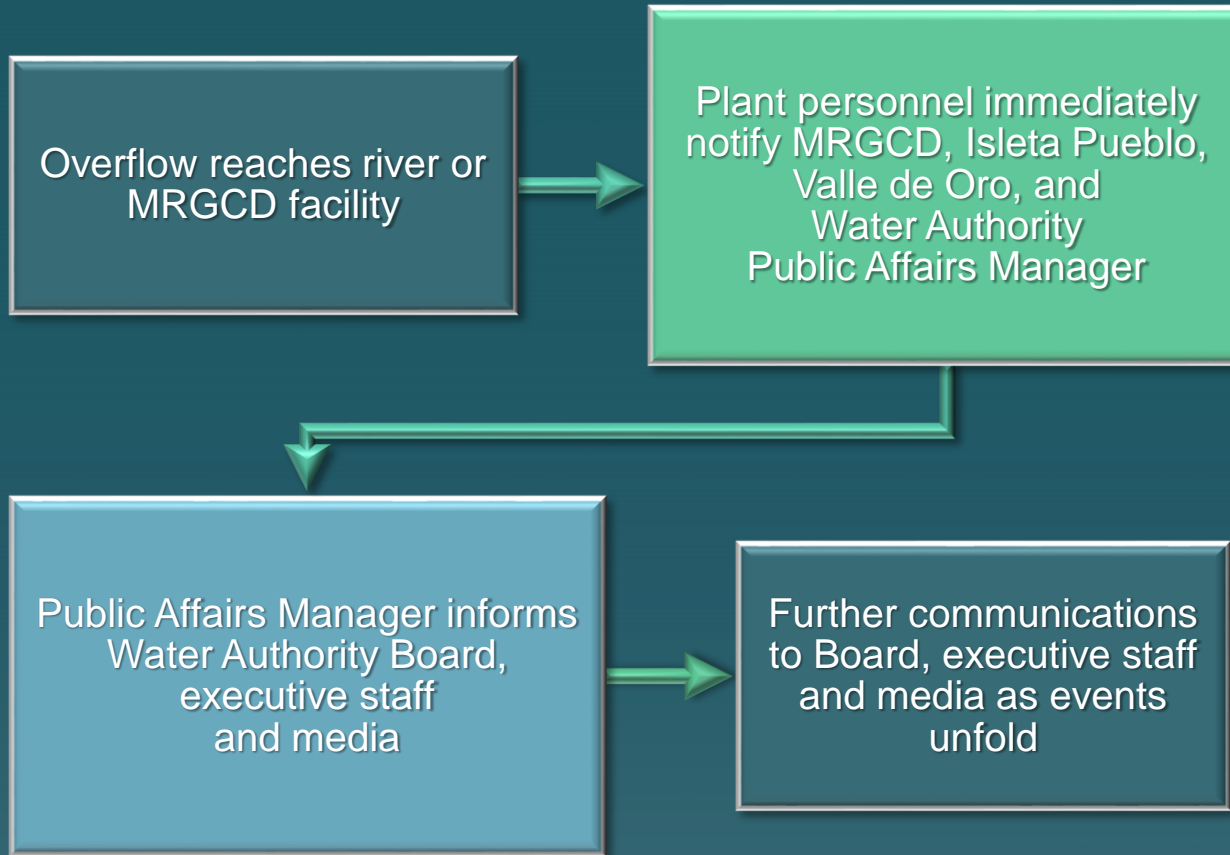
Overflow reaches river or MRGCD facility

Plant personnel immediately notify MRGCD, Isleta Pueblo, Valle de Oro, and Water Authority Public Affairs Manager

Public Affairs Manager informs Water Authority Board, executive staff and media

Further communications to Board, executive staff and media as events unfold